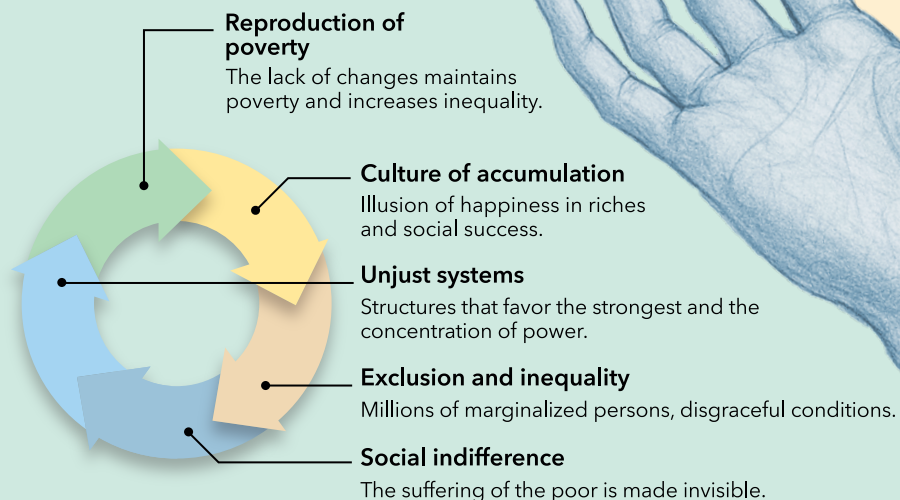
Reproduction of poverty
The lack of changes maintains poverty and increases inequality.

Culture of accumulation
Illusion of happiness in riches and social success.

Unjust systems
Structures that favor the strongest and the concentration of power.

Exclusion and inequality
Millions of marginalized persons, disgraceful conditions.

Social indifference
The suffering of the poor is made invisible.